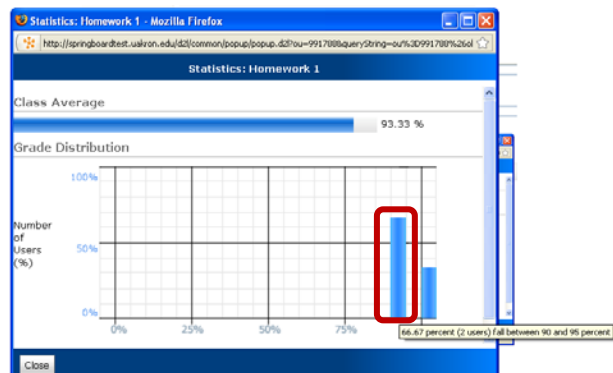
Statistics: Homework 1 - Mozilla Firefox

http://springboardtest.uakron.edu/d2l/common/popup/popup.d2l?ou=991788&queryString=ou%3D991788%26ol

Statistics: Homework 1

Class Average

93.33 %

Grade Distribution

100%

Number of Users (%)

50%

0%

0%

25%

50%

75%

66.67 percent (2 users) fall between 90 and 95 percent

Close